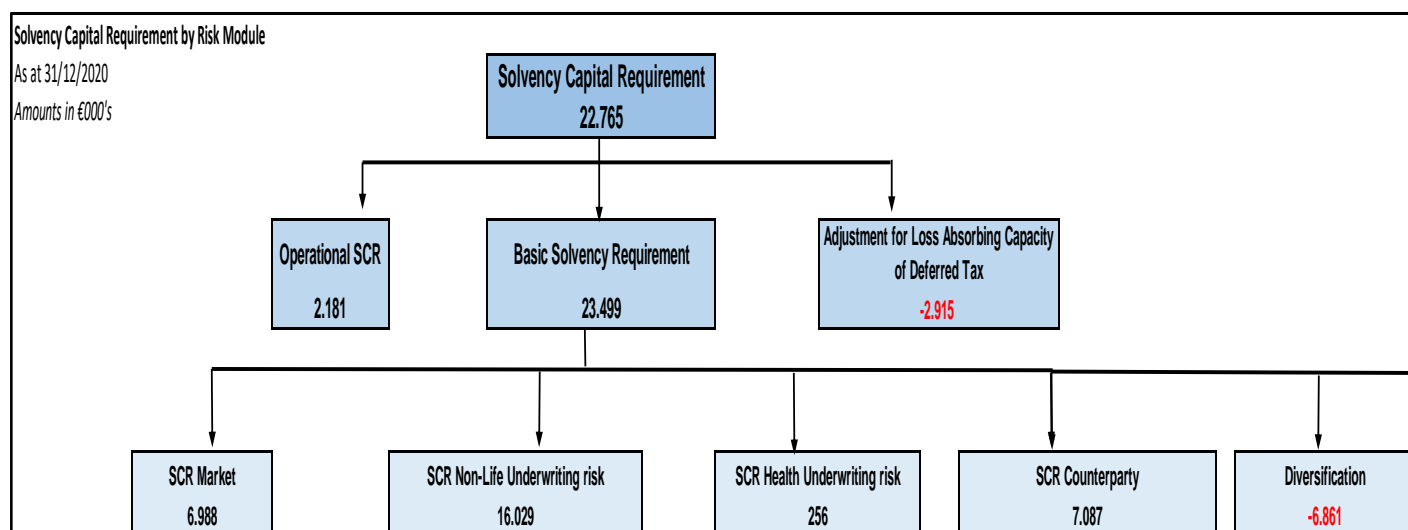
Solvency Capital Requirement by Risk Module
As at 31/12/2020
Amounts in €000's

Solvency Capital Requirement
22.765

Operational SCR
2.181

Basic Solvency Requirement
23.499

Adjustment for Loss Absorbing Capacity of Deferred Tax
-2.915

SCR Market
6.988

SCR Non-Life Underwriting risk
16.029

SCR Health Underwriting risk
256

SCR Counterparty
7.087

Diversification
-6.861